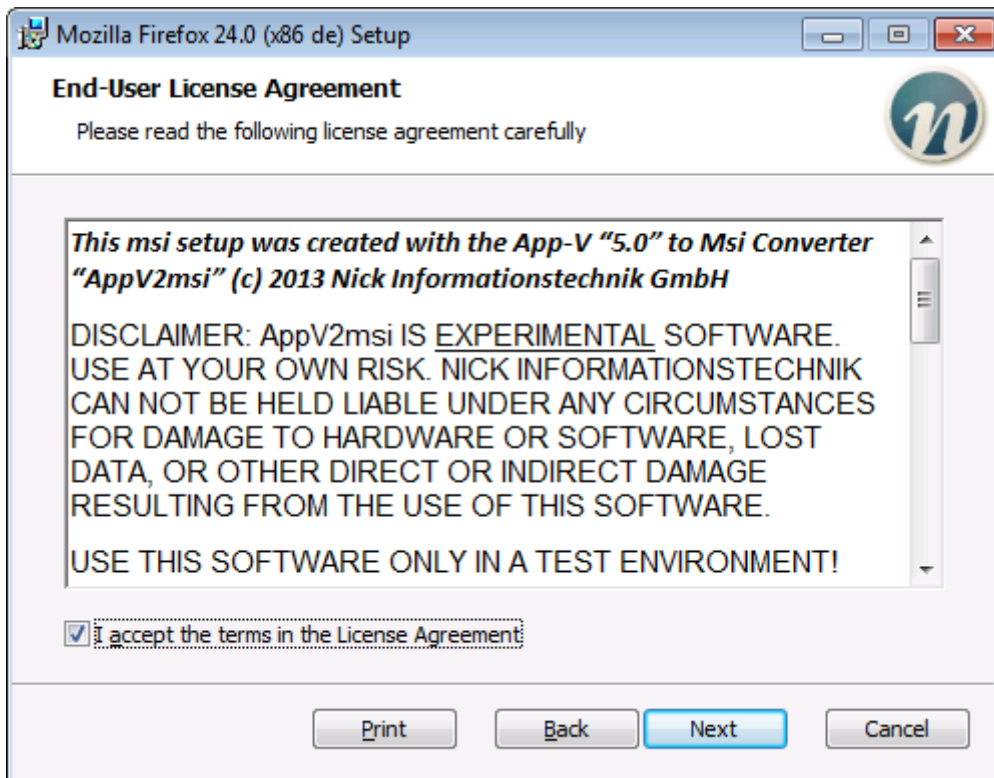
Mozilla Firefox 24.0 (x86 de) Setup

End-User License Agreement

Please read the following license agreement carefully

This msi setup was created with the App-V "5.0" to Msi Converter "AppV2msi" (c) 2013 Nick Informationstechnik GmbH

DISCLAIMER: AppV2msi IS EXPERIMENTAL SOFTWARE. USE AT YOUR OWN RISK. NICK INFORMATIONSTECHNIK CAN NOT BE HELD LIABLE UNDER ANY CIRCUMSTANCES FOR DAMAGE TO HARDWARE OR SOFTWARE, LOST DATA, OR OTHER DIRECT OR INDIRECT DAMAGE RESULTING FROM THE USE OF THIS SOFTWARE.

USE THIS SOFTWARE ONLY IN A TEST ENVIRONMENT!

I accept the terms in the License Agreement

Print Back Next Cancel